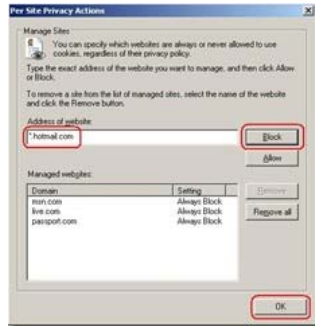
Per Site Privacy Actions

Manage Sites

You can specify which websites are always or never allowed to use cookies, regardless of their privacy policy.

Type the exact address of the website you want to manage, and then click Allow or Block.

To remove a site from the list of managed sites, select the name of the website and click the Remove button.

Address of website:

*.hotmail.com

Block

Allow

Managed websites:

| Domain | Setting |
|---|---|
| msn.com | Always Block |
| live.com | Always Block |
| passport.com | Always Block |

Remove

Remove all

OK